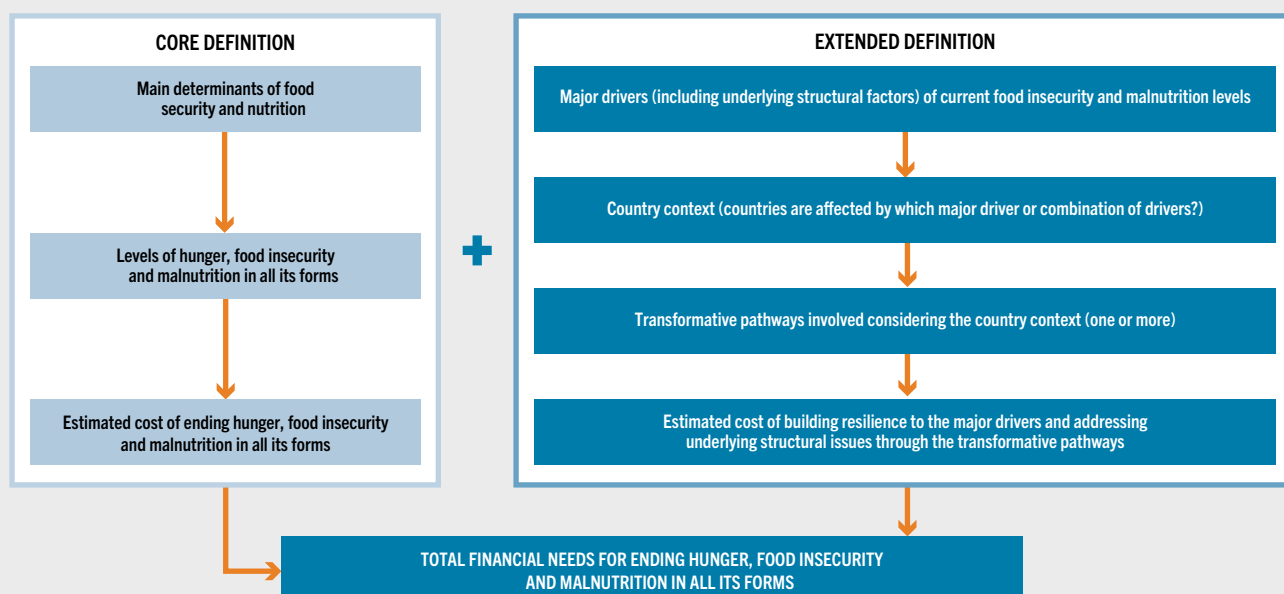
CORE DEFINITION

Main determinants of food security and nutrition

Levels of hunger, food insecurity and malnutrition in all its forms

Estimated cost of ending hunger, food insecurity and malnutrition in all its forms

EXTENDED DEFINITION

Major drivers (including underlying structural factors) of current food insecurity and malnutrition levels

Country context (countries are affected by which major driver or combination of drivers?)

Transformative pathways involved considering the country context (one or more)

Estimated cost of building resilience to the major drivers and addressing underlying structural issues through the transformative pathways

TOTAL FINANCIAL NEEDS FOR ENDING HUNGER, FOOD INSECURITY AND MALNUTRITION IN ALL ITS FORMS